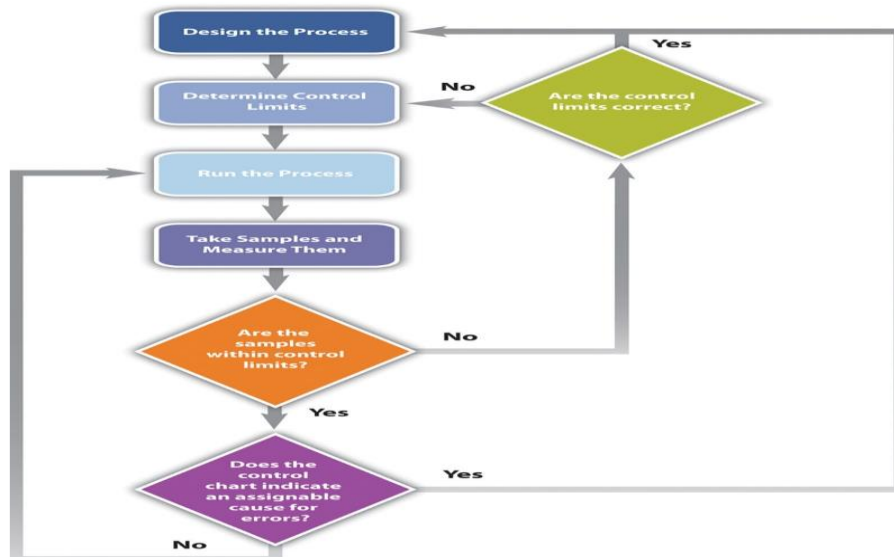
Design the Process

Yes

No

Determine Control Limits

Are the control limits correct?

Run the Process

Take Samples and Measure Them

Are the samples within control limits?

No

Yes

Does the control chart indicate an assignable cause for errors?

Yes

No